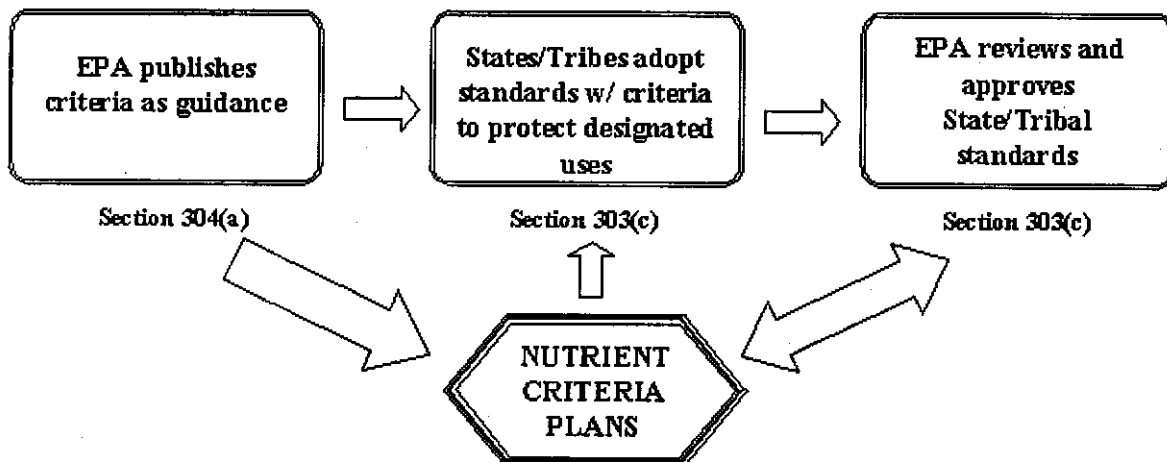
EPA publishes criteria as guidance

States/Tribes adopt standards w/ criteria to protect designated uses

EPA reviews and approves State/Tribal standards

Section 304(a)

Section 303(c)

Section 303(c)

NUTRIENT CRITERIA PLANS